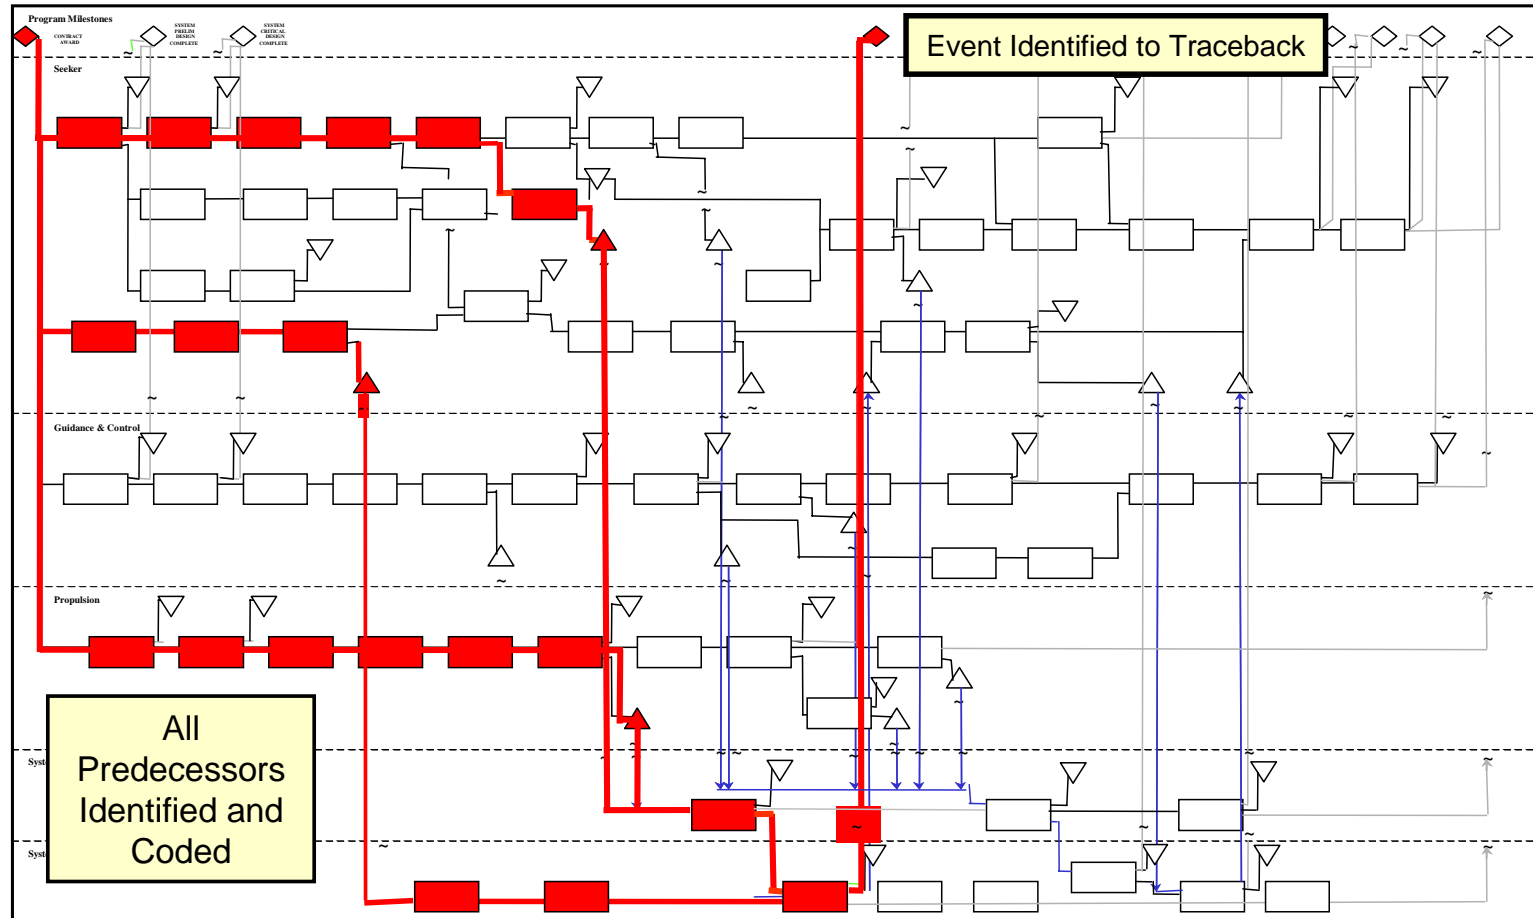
Program Milestones

CONTRACT AWARD

SYSTEM PRELIM DESIGN COMPLETE

SYSTEM CRITICAL DESIGN COMPLETE

Event Identified to Traceback

Seeker

Guidance & Control

Propulsion

Syst

Syst

All Predecessors Identified and Coded